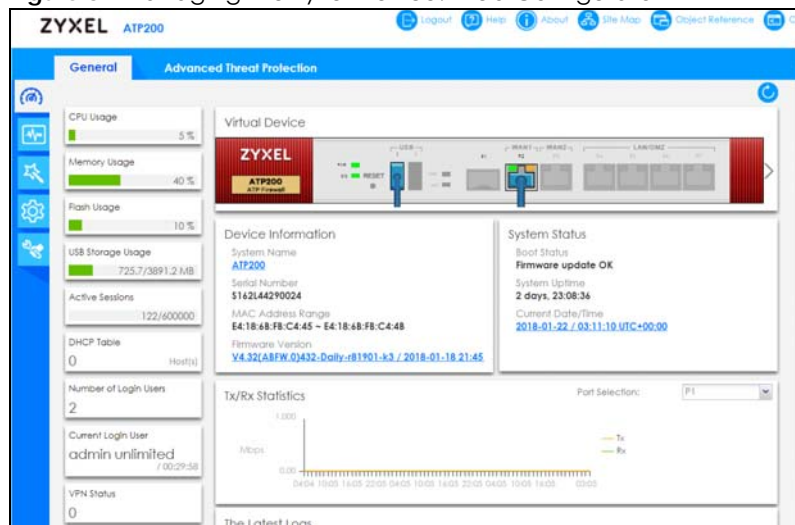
ZYXEL ATP200

Logout Help About Site Map Object Reference

General Advanced Threat Protection

CPU Usage
5 %

Memory Usage
40 %

Flash Usage
10 %

USB Storage Usage
725.7/3891.2 MB

Active Sessions
122/600000

DHCP Table
0 Host(s)

Number of Login Users
2

Current Login User
admin unlimited
/ 00:29:58

VPN Status
0

Virtual Device

ZYXEL
ATP200
ATP Firewall

USB RESET WAN1 WAN2 LAN/DMZ

Device Information

System Name
ATP200

Serial Number
S162L44290024

MAC Address Range
E4:18:6B:FB:C4:45 ~ E4:18:6B:FB:C4:4B

Firmware Version
V4.32(ABFW.0)432-Daily-r81901-k3 / 2018-01-18 21:45

System Status

Boot Status
Firmware update OK

System Uptime
2 days, 23:08:36

Current Date/Time
2018-01-22 / 03:11:10 UTC+00:00

Tx/Rx Statistics

Port Selection: P1

1.000

Mbps

0.00

Tx
Rx

The Latest Logs